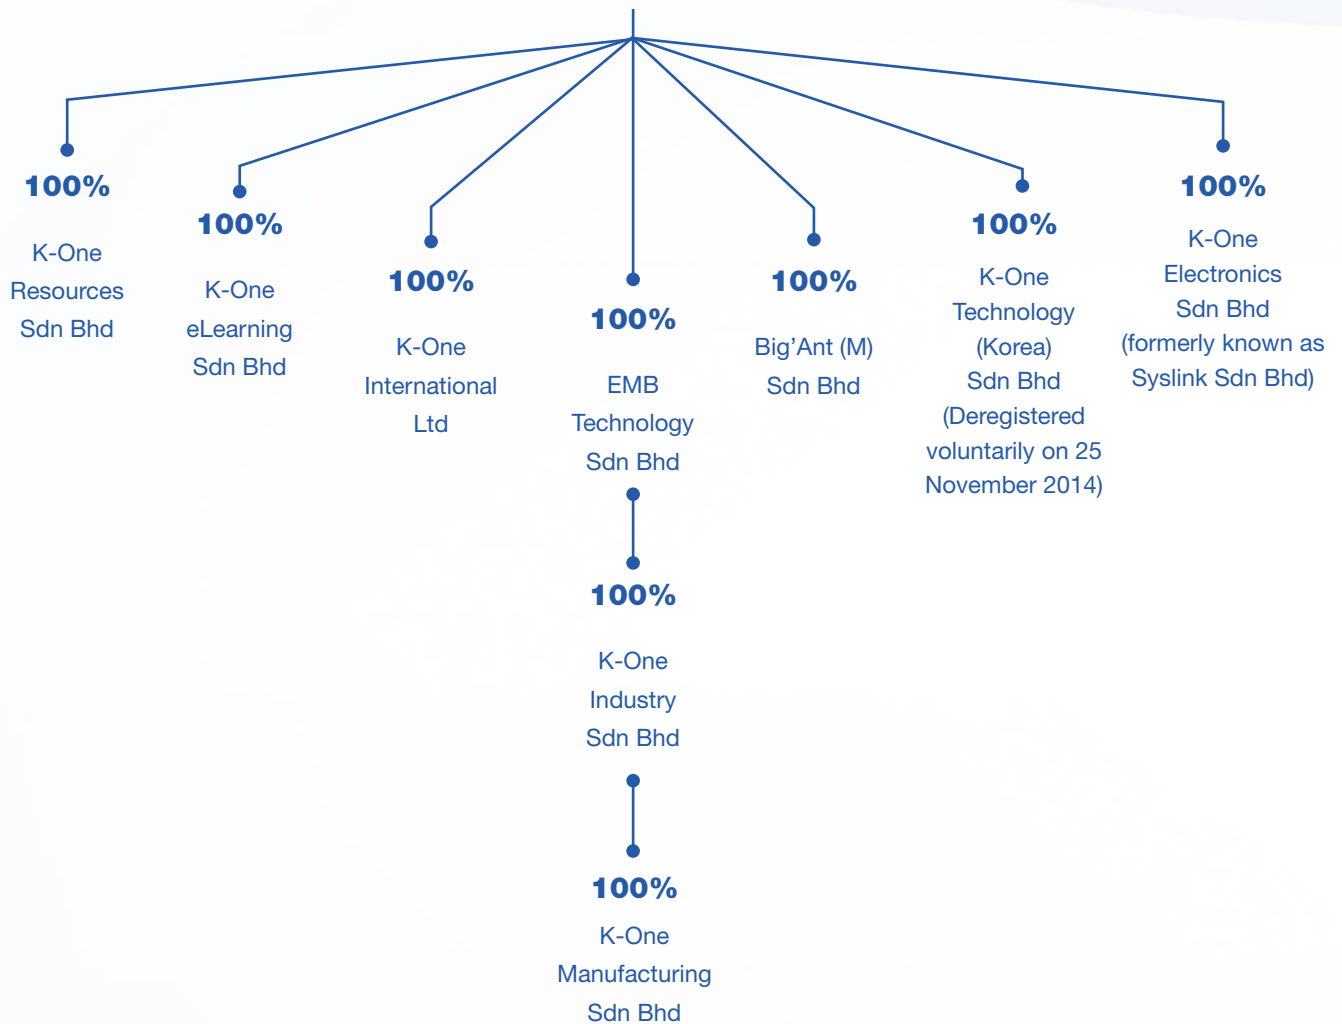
100%

K-One Resources Sdn Bhd

100%

K-One eLearning Sdn Bhd

100%

K-One International Ltd

100%

EMB Technology Sdn Bhd

100%

K-One Industry Sdn Bhd

100%

K-One Manufacturing Sdn Bhd

100%

Big'Ant (M) Sdn Bhd

100%

K-One Technology (Korea) Sdn Bhd (Deregistered voluntarily on 25 November 2014)

100%

K-One Electronics Sdn Bhd (formerly known as Syslink Sdn Bhd)